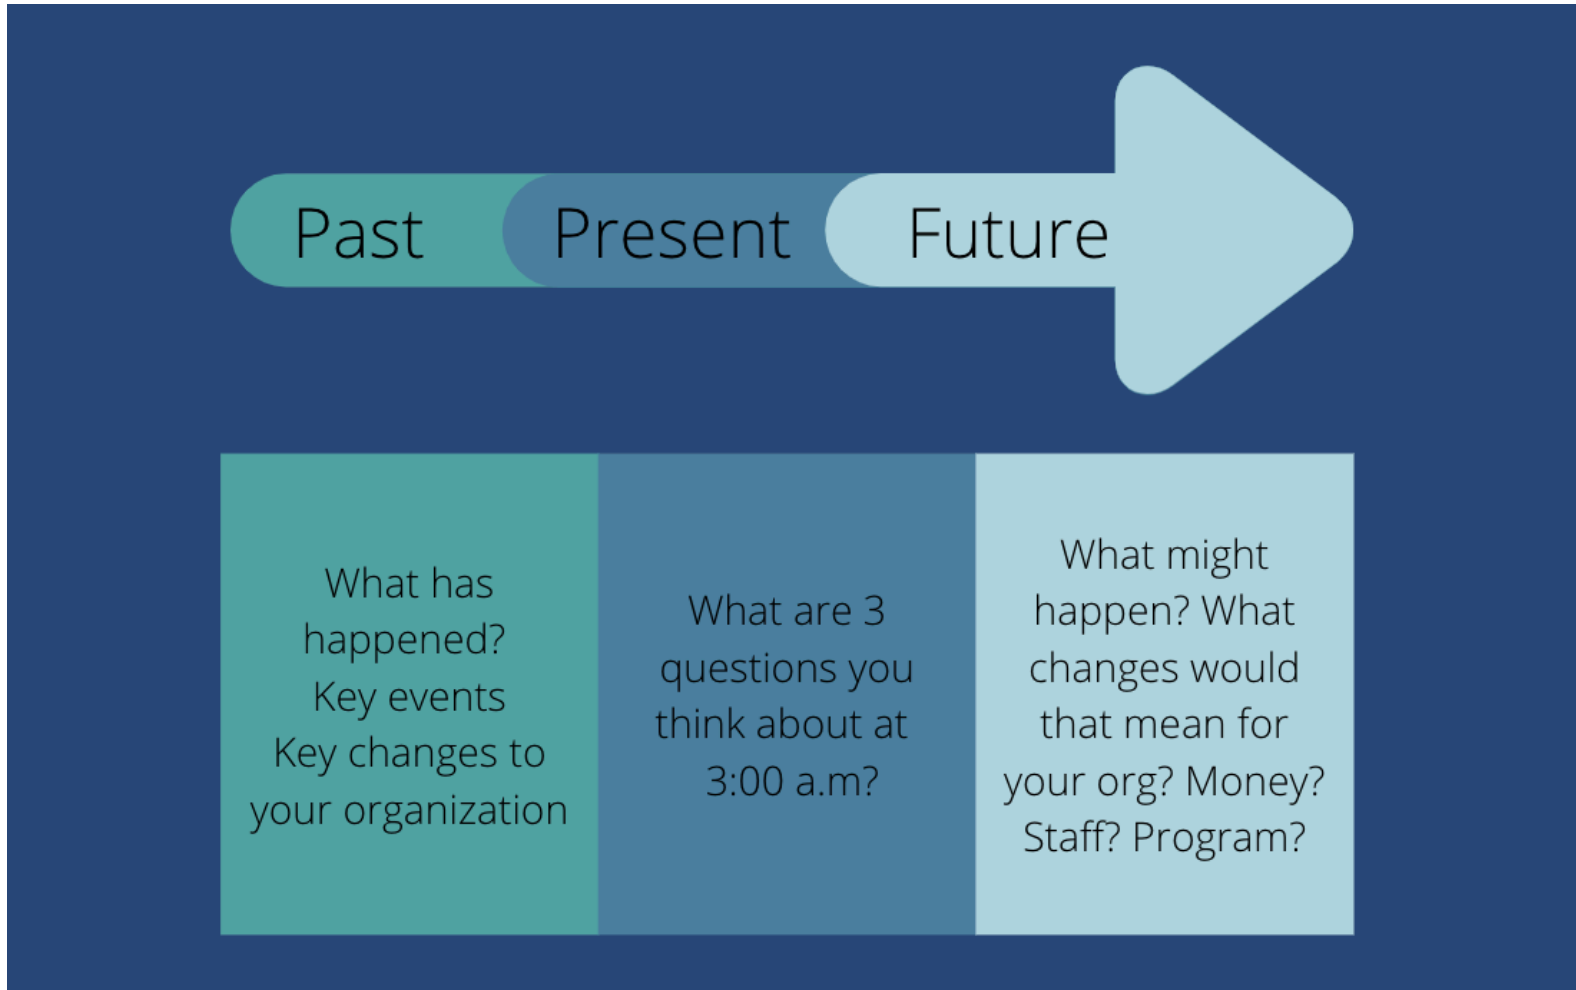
Past Present Future

| What has happened? Key events Key changes to your organization | What are 3 questions you think about at 3:00 a.m? | What might happen? What changes would that mean for your org? Money? Staff? Program? |
|---|---|---|